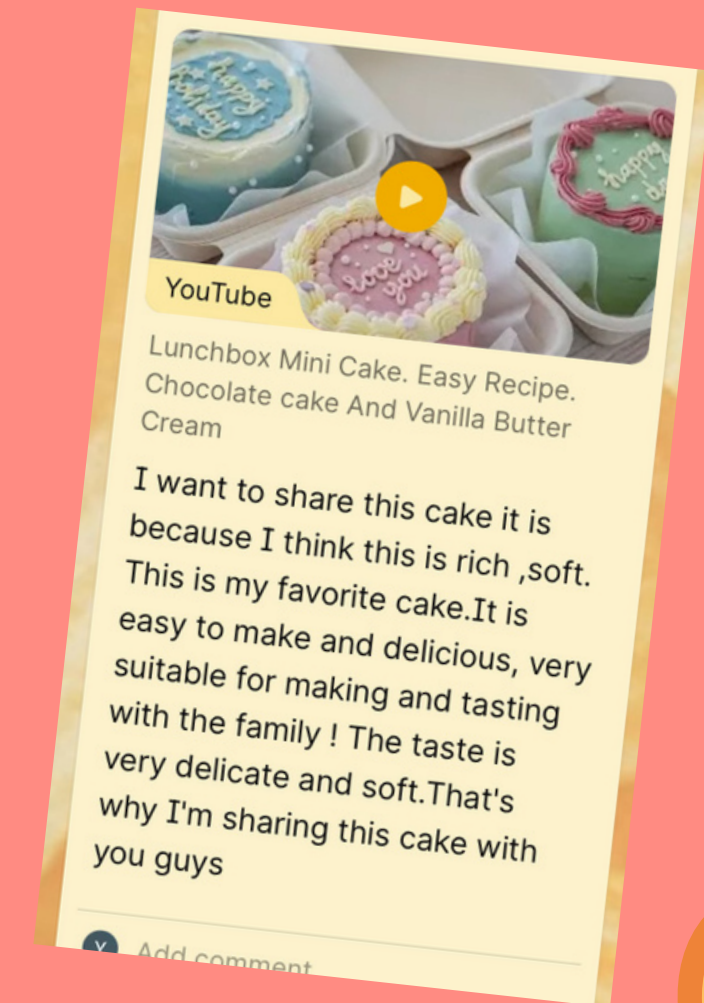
happy Birthday

happy

love you

YouTube

Lunchbox Mini Cake. Easy Recipe. Chocolate cake And Vanilla Butter Cream

I want to share this cake it is because I think this is rich ,soft. This is my favorite cake.It is easy to make and delicious, very suitable for making and tasting with the family ! The taste is very delicate and soft.That's why I'm sharing this cake with you guys

Y

Add comment